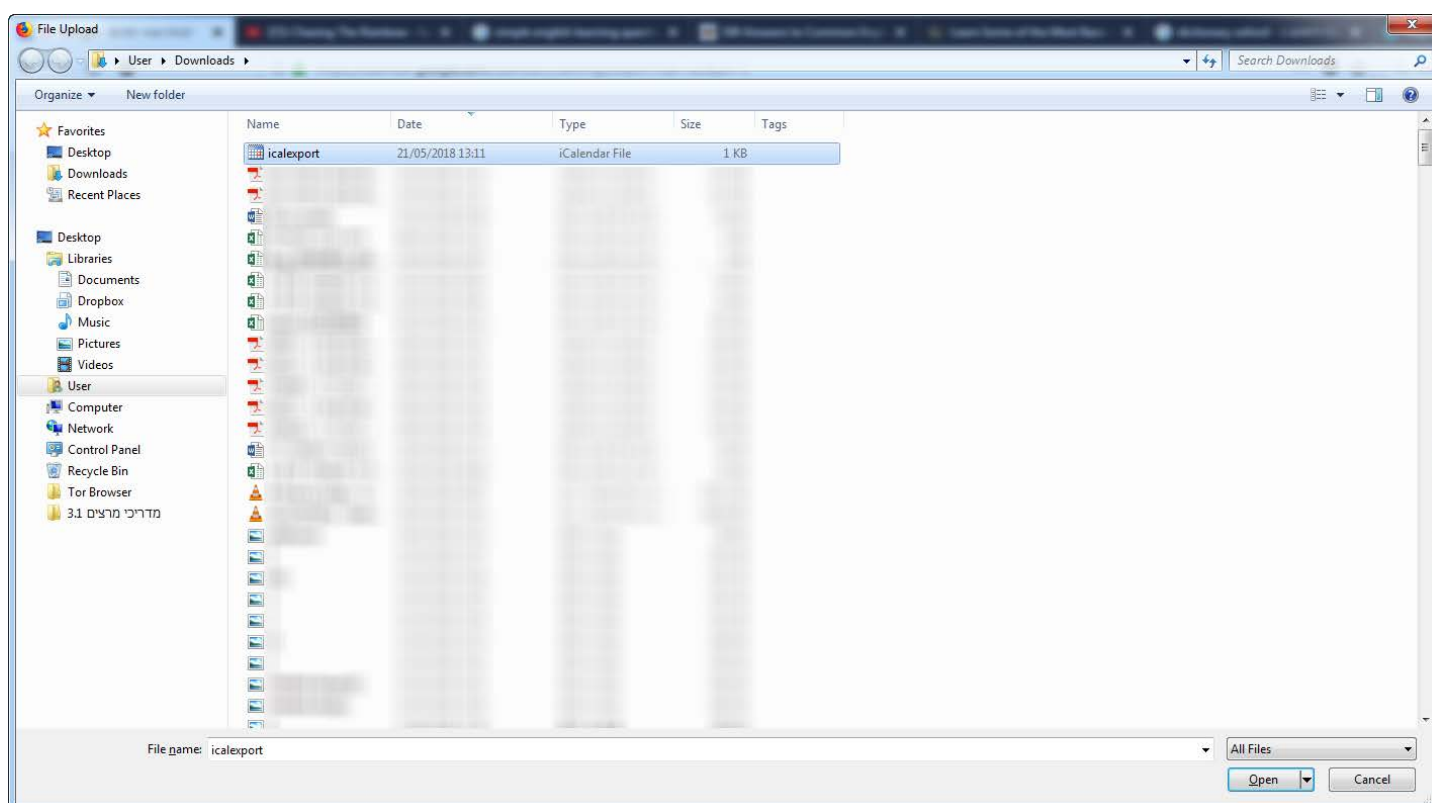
File Upload

User ▸ Downloads ▸

Search Downloads

Organize ▾ New folder

Favorites
Desktop
Downloads
Recent Places

Desktop
Libraries
Documents
Dropbox
Music
Pictures
Videos
User
Computer
Network
Control Panel
Recycle Bin
Tor Browser
מדריכי מרצים 3.1

| Name | Date | Type | Size | Tags |
|---|---|---|---|---|
| icalexport | 21/05/2018 13:11 | iCalendar File | 1 KB | |

File name: icalexport

All Files

Open

Cancel